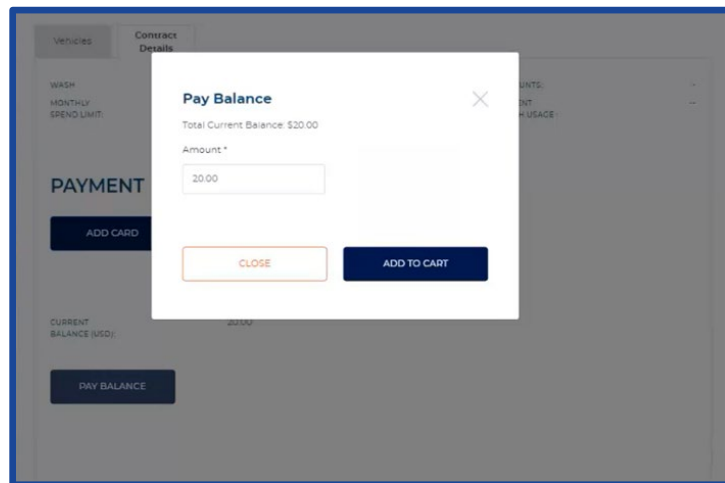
Vehicles

Contract Details

WASH

MONTHLY SPEND LIMIT

UNTS:

--

NT

H USAGE

--

PAYMENT

ADD CARD

CURRENT BALANCE (USD):

20.00

PAY BALANCE

Pay Balance

Total Current Balance: $20.00

Amount *

20.00

CLOSE

ADD TO CART